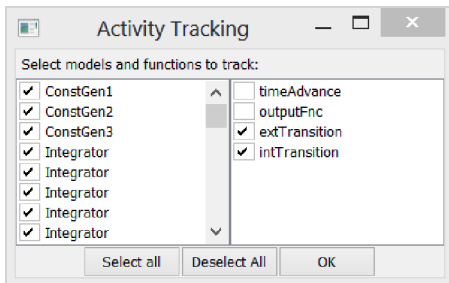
Activity Tracking

Select models and functions to track:

✔ ConstGen1
✔ ConstGen2
✔ ConstGen3
✔ Integrator
✔ Integrator
✔ Integrator
✔ Integrator
✔ Integrator

timeAdvance
outputFnc
✔ extTransition
✔ intTransition

Select all
Deselect All
OK